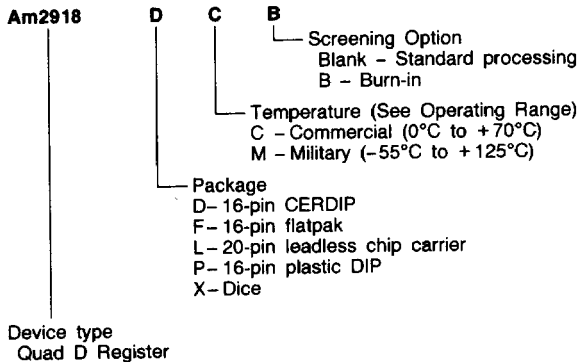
Am2918 D C B

Screening Option
Blank - Standard processing
B - Burn-in

Temperature (See Operating Range)
C - Commercial (0°C to +70°C)
M - Military (−55°C to +125°C)

Package
D - 16-pin CERDIP
F - 16-pin flatpak
L - 20-pin leadless chip carrier
P - 16-pin plastic DIP
X - Dice

Device type
Quad D Register